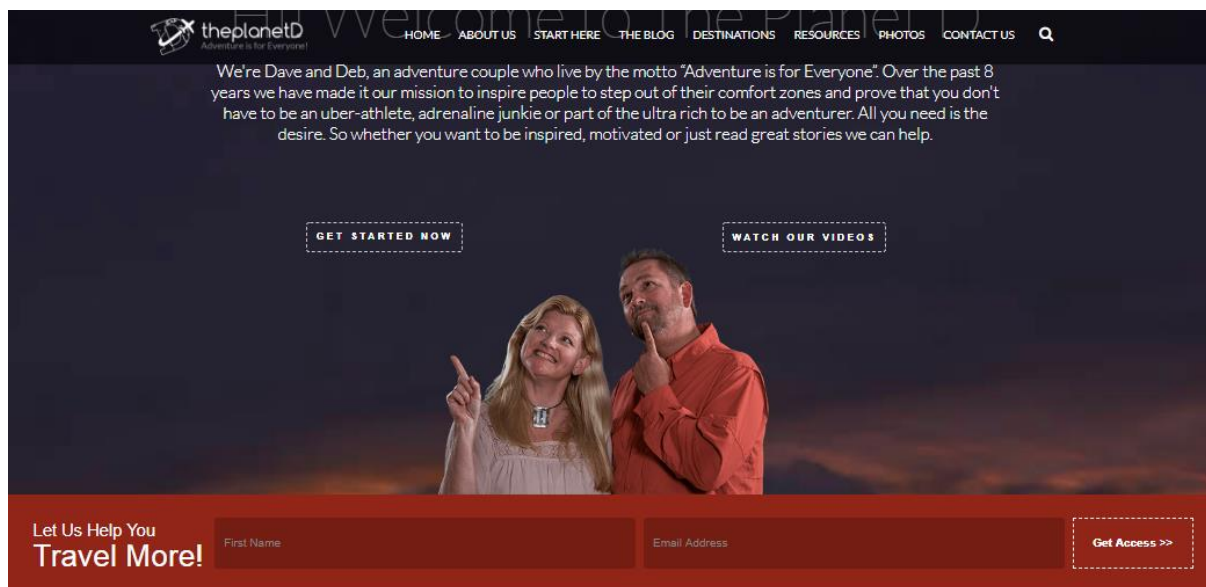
theplanetD
Adventure is for Everyone!

Hi Welcome to The Planet D

HOME ABOUT US START HERE THE BLOG DESTINATIONS RESOURCES PHOTOS CONTACT US

We're Dave and Deb, an adventure couple who live by the motto "Adventure is for Everyone". Over the past 8 years we have made it our mission to inspire people to step out of their comfort zones and prove that you don't have to be an uber-athlete, adrenaline junkie or part of the ultra rich to be an adventurer. All you need is the desire. So whether you want to be inspired, motivated or just read great stories we can help.

GET STARTED NOW

WATCH OUR VIDEOS

Let Us Help You
Travel More!

First Name

Email Address

Get Access >>